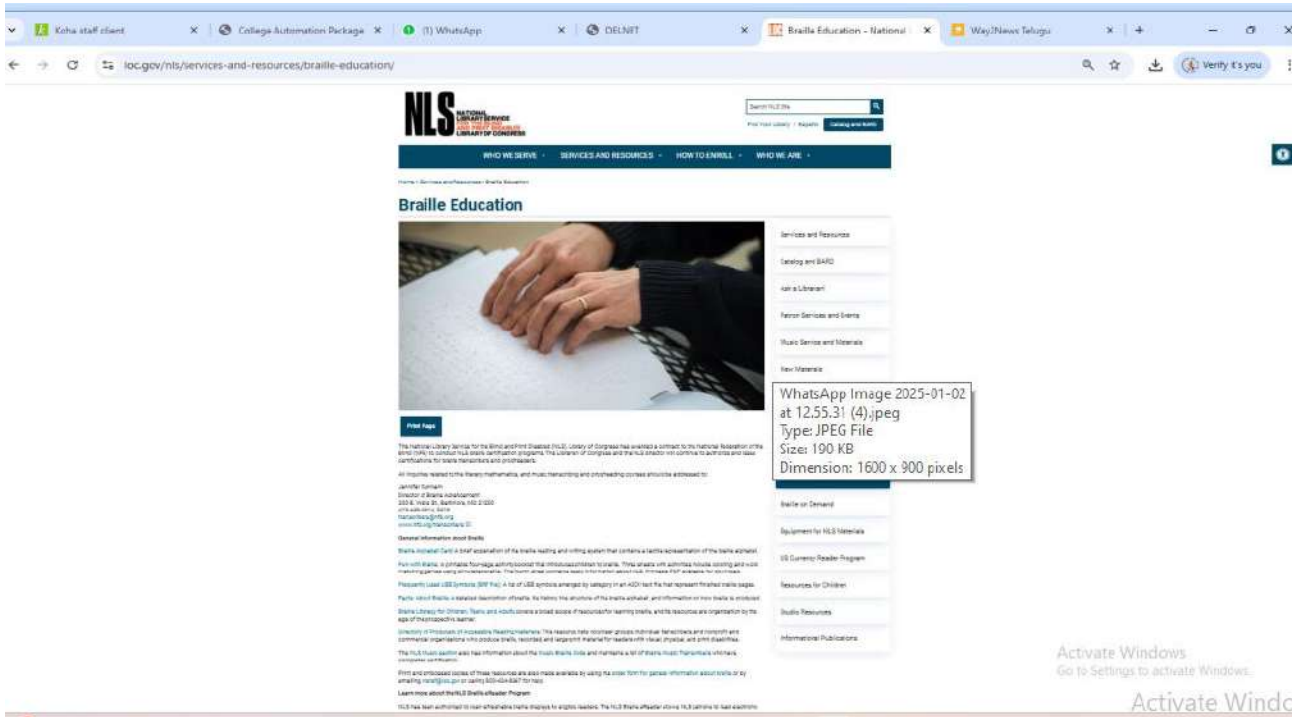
Koha staff client | College Automation Package | (1) WhatsApp | DELNET | Braille Education - National | Way2News Telugu

loc.gov/nls/services-and-resources/braille-education/

Verify it's you

NLS NATIONAL LIBRARY SERVICE FOR THE BLIND AND PRINT DISABLED LIBRARY OF CONGRESS

Search NLS Site

Find Your Library | Español | Catalog and BARD

WHO WE SERVE · SERVICES AND RESOURCES · HOW TO ENROLL · WHO WE ARE ·

Home › Services and Resources › Braille Education

Braille Education

Services and Resources

Catalog and BARD

Ask a Librarian

Patron Services and Events

Music Service and Materials

New Materials

WhatsApp Image 2025-01-02 at 12.55.31 (4).jpeg
Type: JPEG File
Size: 190 KB
Dimension: 1600 x 900 pixels

Braille on Demand

Equipment for NLS Materials

US Currency Reader Program

Resources for Children

Studio Resources

Informational Publications

Print Page

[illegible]

All inquiries related to the literary, mathematics, and music transcribing and proofreading courses should be addressed to:

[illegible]

General information about Braille

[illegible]

Learn more about the NLS Braille eReader Program

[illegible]

Activate Windows
Go to Settings to activate Windows.

Activate Windo